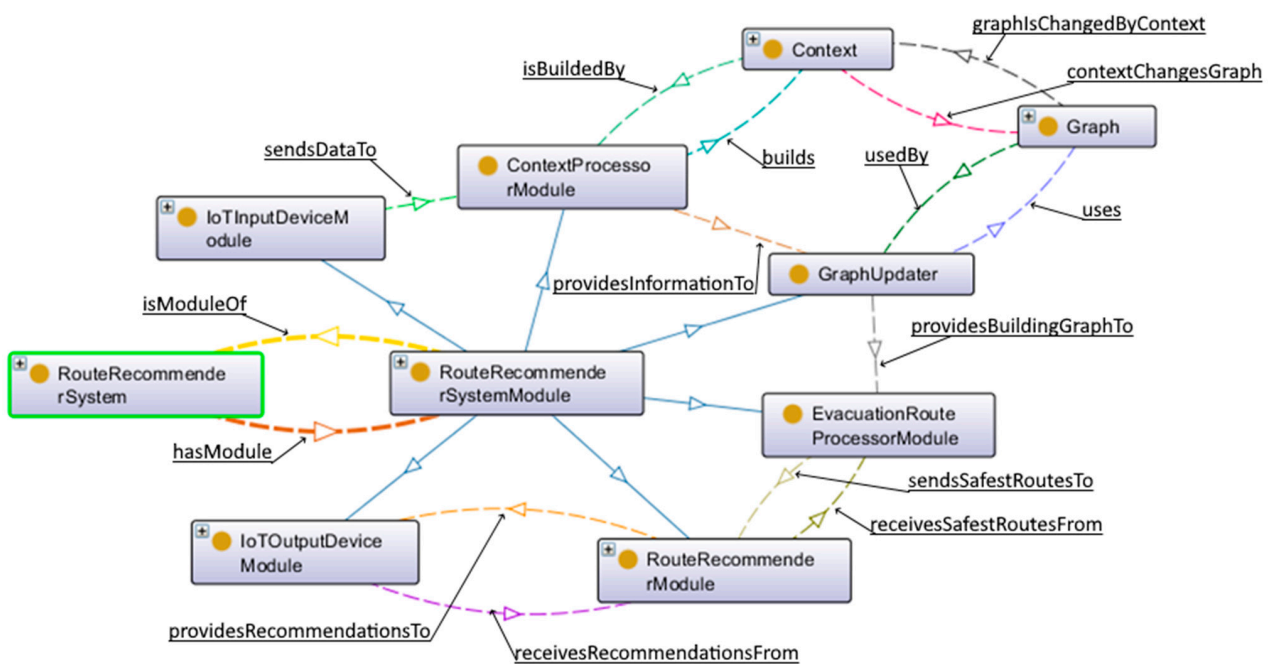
graphIsChangedByContext

Context

isBuildedBy

contextChangesGraph

Graph

sendsDataTo

ContextProcessorModule

builds

usedBy

uses

IoTInputDeviceModule

providesInformationTo

GraphUpdater

isModuleOf

providesBuildingGraphTo

RouteRecommenderSystem

RouteRecommenderSystemModule

EvacuationRouteProcessorModule

hasModule

sendsSafestRoutesTo

receivesSafestRoutesFrom

IoTOutputDeviceModule

RouteRecommenderModule

providesRecommendationsTo

receivesRecommendationsFrom